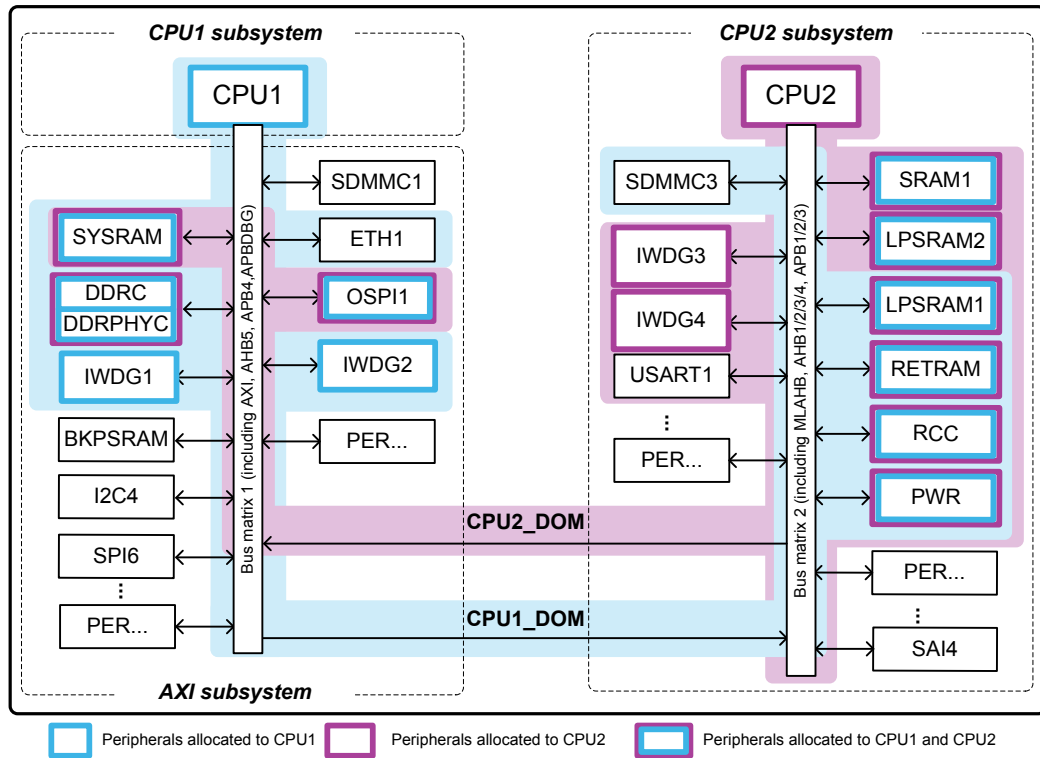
CPU1 subsystem

CPU1

SDMMC1

SYSRAM

ETH1

DDRC

DDRPHYC

OSPI1

IWDG1

IWDG2

BKPSRAM

PER...

I2C4

SPI6

⋮

PER...

Bus matrix 1 (including AXI, AHB5, APB4, APBDBG)

AXI subsystem

CPU2 subsystem

CPU2

SDMMC3

SRAM1

IWDG3

LPSRAM2

IWDG4

LPSRAM1

USART1

RETRAM

⋮

RCC

PER...

PWR

Bus matrix 2 (including MLAHB, AHB1/2/3/4, APB1/2/3)

PER...

⋮

SAI4

CPU2_DOM

CPU1_DOM

Peripherals allocated to CPU1

Peripherals allocated to CPU2

Peripherals allocated to CPU1 and CPU2